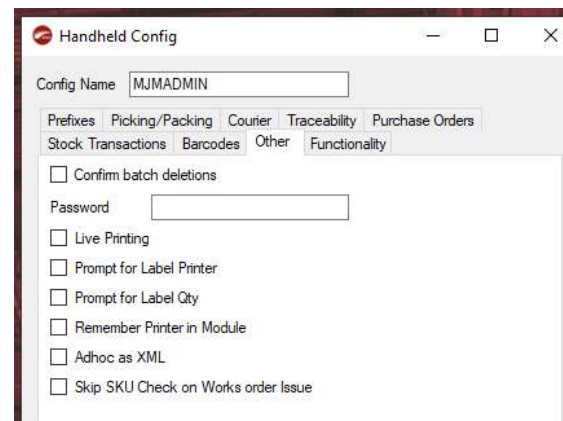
Handheld Config

Config Name MJMADMIN

Prefixes Picking/Packing Courier Traceability Purchase Orders
Stock Transactions Barcodes Other Functionality

Confirm batch deletions

Password

Live Printing

Prompt for Label Printer

Prompt for Label Qty

Remember Printer in Module

Adhoc as XML

Skip SKU Check on Works order Issue